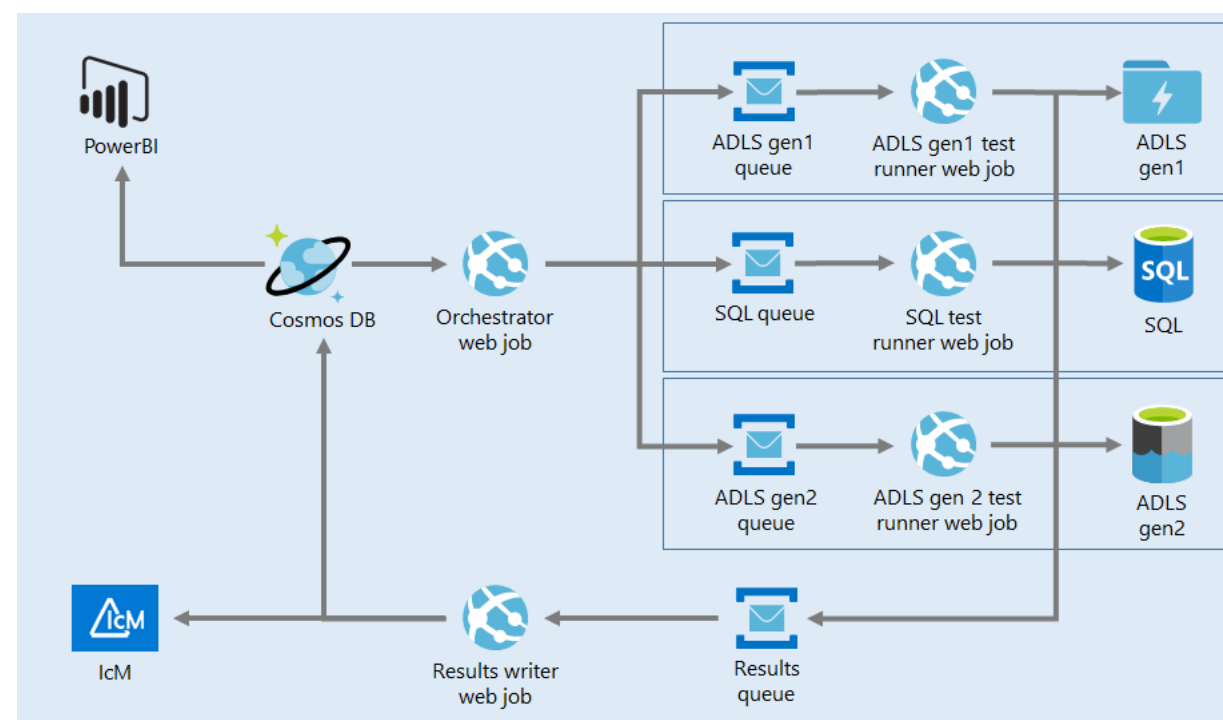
PowerBI

Cosmos DB

Orchestrator web job

ADLS gen1 queue

ADLS gen1 test runner web job

ADLS gen1

SQL queue

SQL test runner web job

SQL

SQL

ADLS gen2 queue

ADLS gen 2 test runner web job

ADLS gen2

IcM

IcM

Results writer web job

Results queue